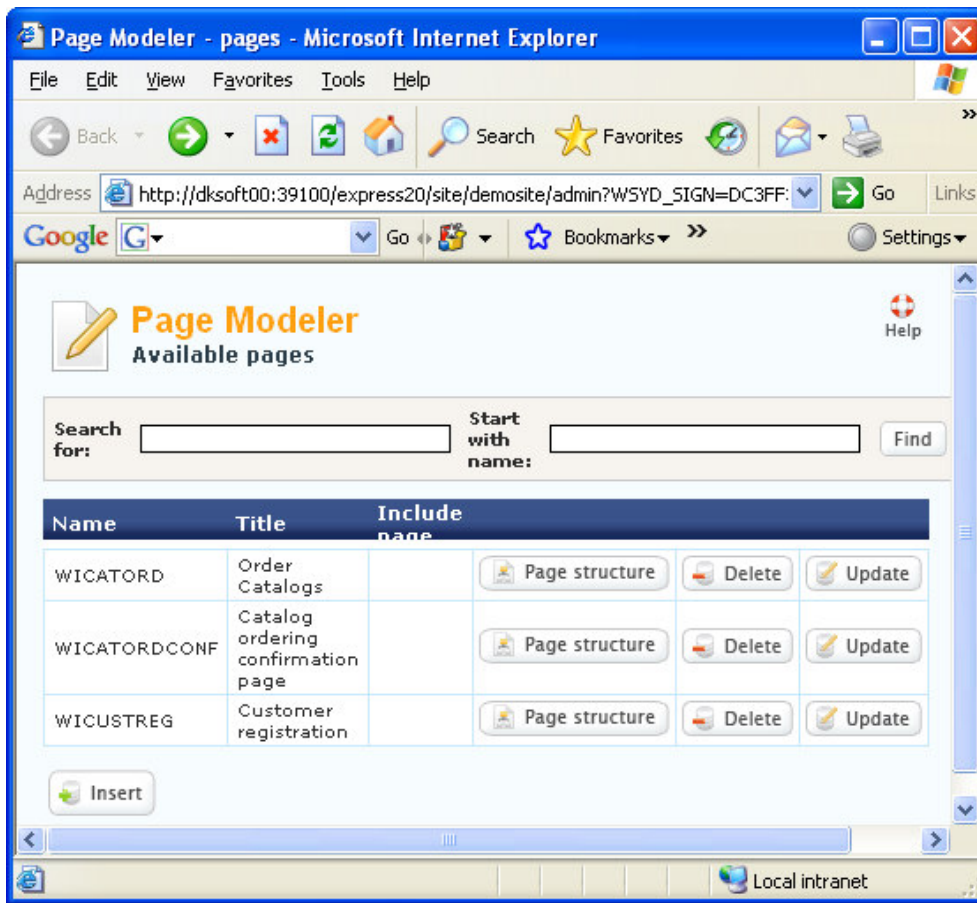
Page Modeler - pages - Microsoft Internet Explorer

File Edit View Favorites Tools Help

Back Search Favorites

Address http://dksoft00:39100/express20/site/demosite/admin?WSYD_SIGN=DC3FF: Go Links

Google G Go Bookmarks Settings

Page Modeler
Available pages

Help

Search for: Start with name: Find

| Name | Title | Include page | | | |
|---|---|---|---|---|---|
| WICATORD | Order Catalogs | | Page structure | Delete | Update |
| WICATORDCONF | Catalog ordering confirmation page | | Page structure | Delete | Update |
| WICUSTREG | Customer registration | | Page structure | Delete | Update |

Insert

Local intranet